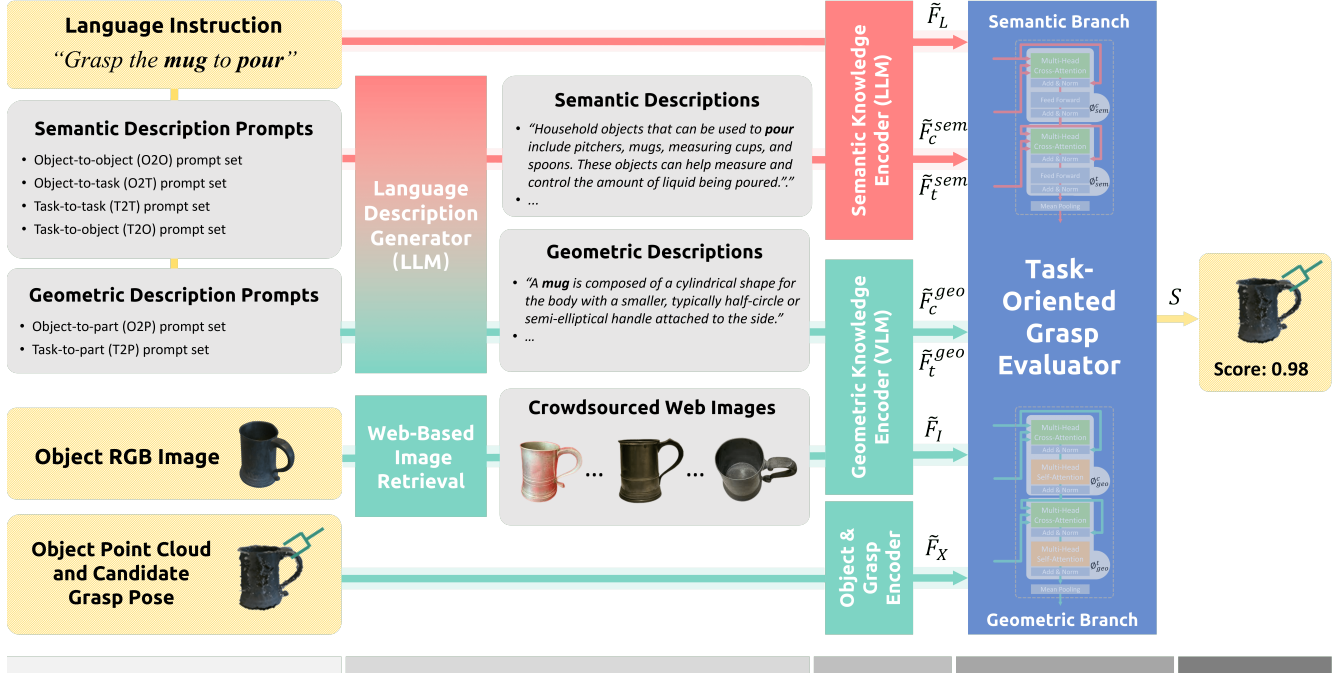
Language Instruction

"Grasp the **mug** to **pour**"

Semantic Description Prompts

- Object-to-object (O2O) prompt set
- Object-to-task (O2T) prompt set
- Task-to-task (T2T) prompt set
- Task-to-object (T2O) prompt set

Geometric Description Prompts

- Object-to-part (O2P) prompt set
- Task-to-part (T2P) prompt set

Object RGB Image

Object Point Cloud and Candidate Grasp Pose

Language Description Generator (LLM)

Web-Based Image Retrieval

Semantic Descriptions

- "Household objects that can be used to **pour** include pitchers, mugs, measuring cups, and spoons. These objects can help measure and control the amount of liquid being poured."."
- ...

Geometric Descriptions

- "A **mug** is composed of a cylindrical shape for the body with a smaller, typically half-circle or semi-elliptical handle attached to the side."
- ...

Crowdsourced Web Images

... ...

Semantic Knowledge Encoder (LLM)

Geometric Knowledge Encoder (VLM)

Object & Grasp Encoder

$\tilde{F}_L$

$\tilde{F}_c^{sem}$

$\tilde{F}_t^{sem}$

$\tilde{F}_c^{geo}$

$\tilde{F}_t^{geo}$

$\tilde{F}_I$

$\tilde{F}_X$

Semantic Branch

Multi-Head Cross-Attention

Add & Norm

Feed Forward

Add & Norm

$\phi_{sem}^c$

Multi-Head Cross-Attention

Add & Norm

Feed Forward

Add & Norm

$\phi_{sem}^t$

Mean Pooling

Task-Oriented Grasp Evaluator

Multi-Head Cross-Attention

Add & Norm

Multi-Head Self-Attention

Add & Norm

$\phi_{geo}^c$

Multi-Head Cross-Attention

Add & Norm

Multi-Head Self-Attention

Add & Norm

$\phi_{geo}^t$

Mean Pooling

Geometric Branch

$S$

Score: 0.98